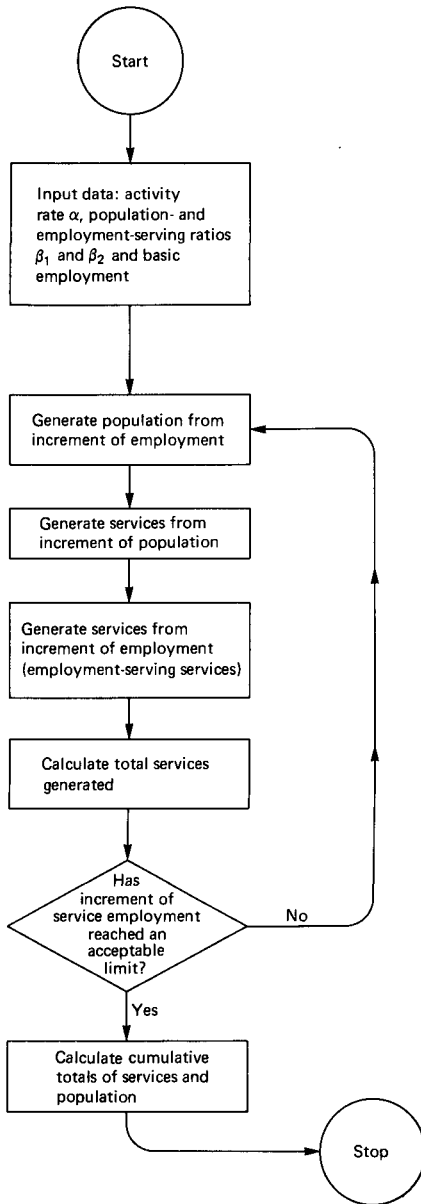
Start

Input data: activity rate $\alpha$, population- and employment-serving ratios $\beta_1$ and $\beta_2$ and basic employment

Generate population from increment of employment

Generate services from increment of population

Generate services from increment of employment (employment-serving services)

Calculate total services generated

Has increment of service employment reached an acceptable limit?

No

Yes

Calculate cumulative totals of services and population

Stop